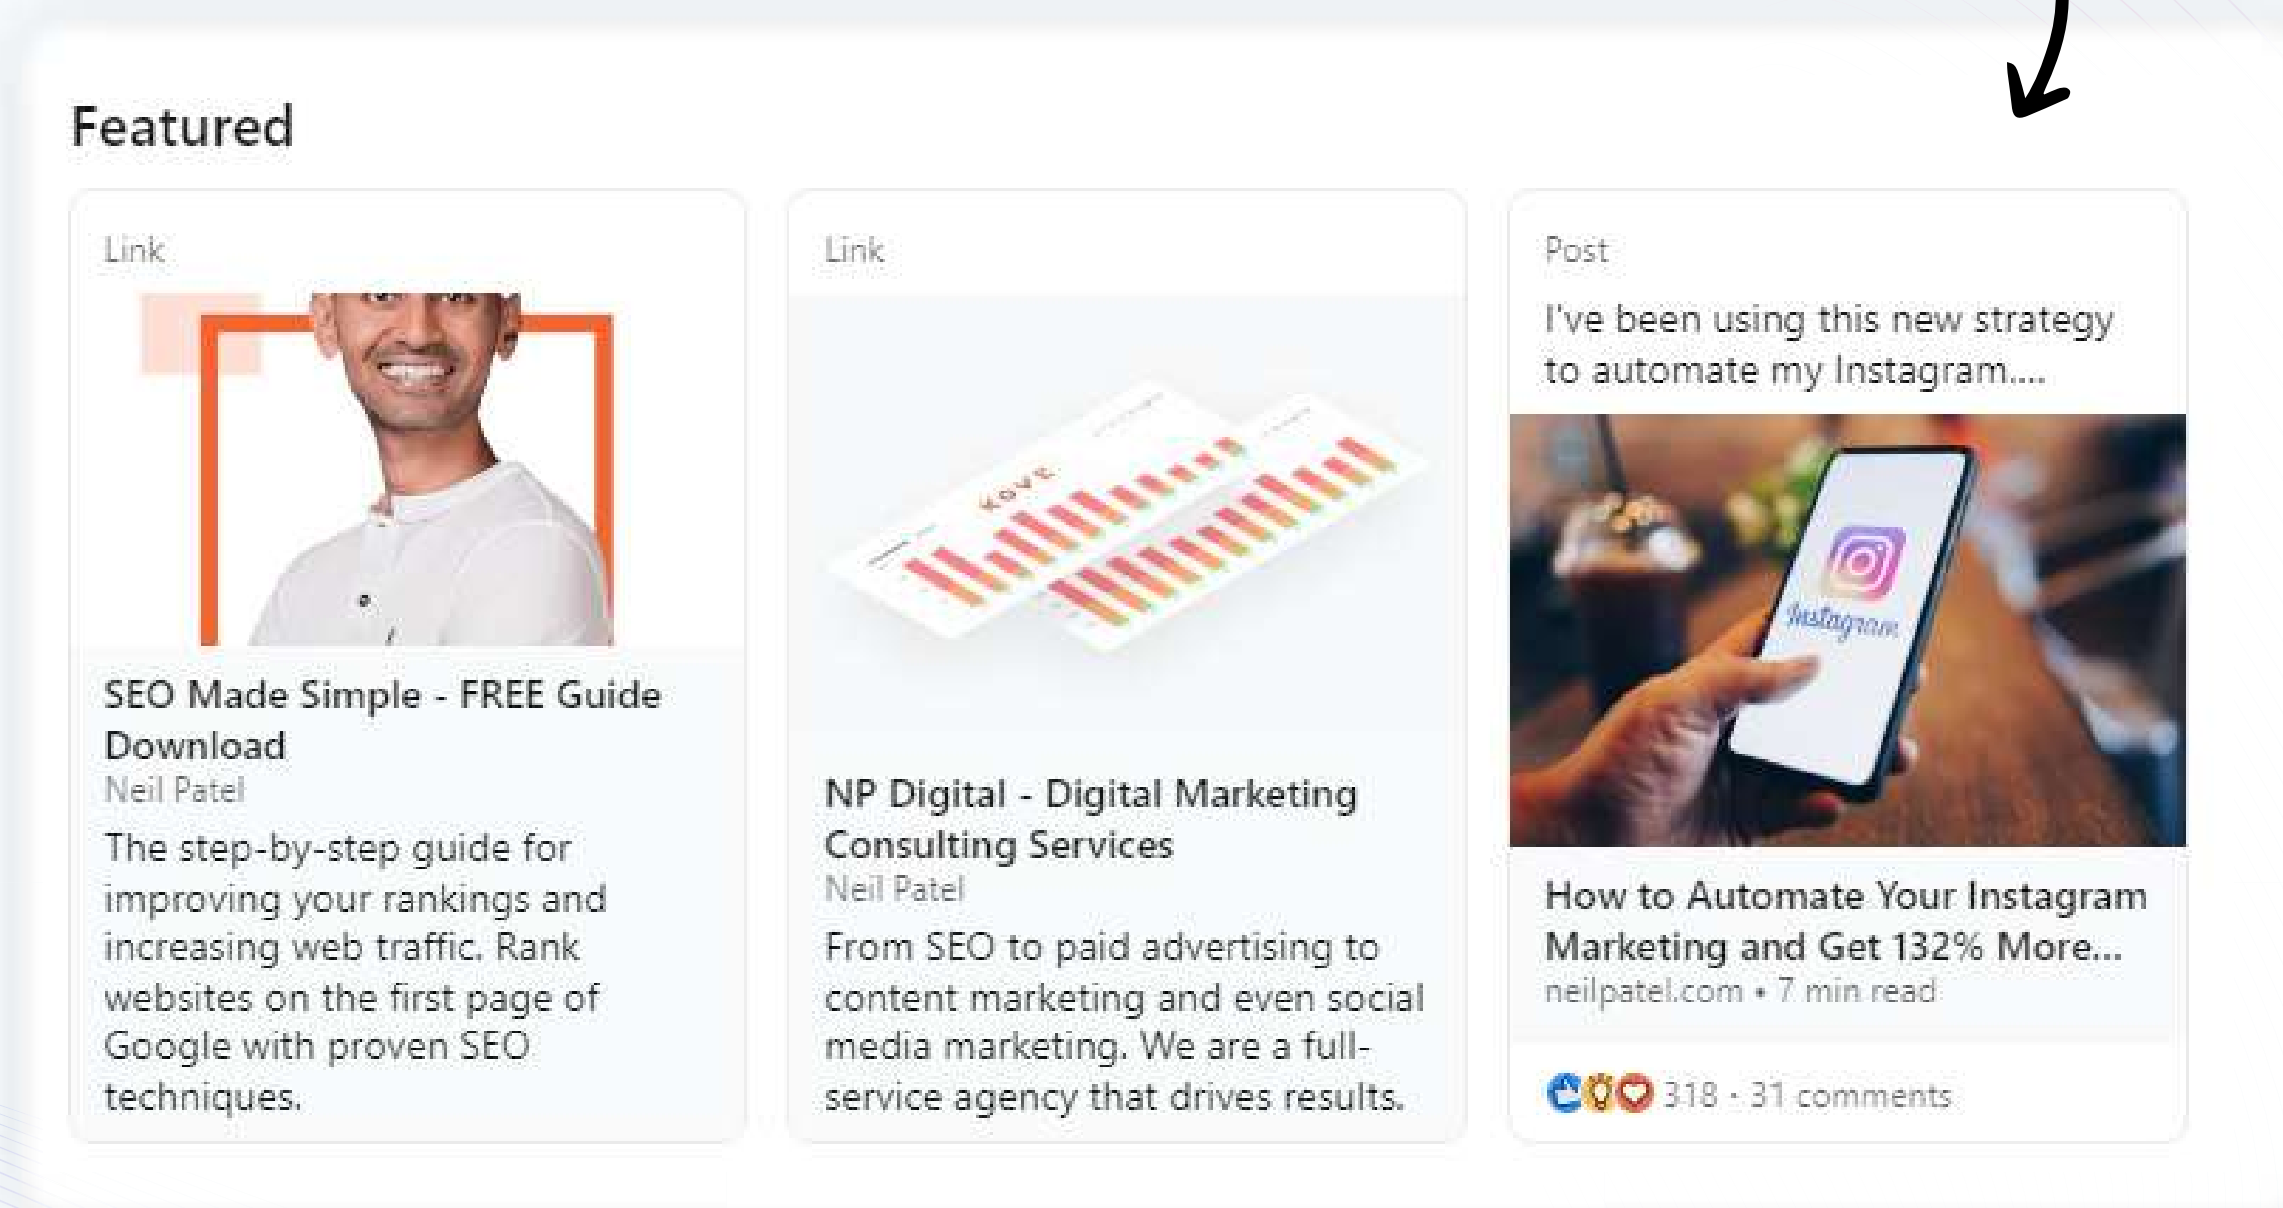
Featured

Link

SEO Made Simple - FREE Guide Download
Neil Patel
The step-by-step guide for improving your rankings and increasing web traffic. Rank websites on the first page of Google with proven SEO techniques.

Link

KOVE

NP Digital - Digital Marketing Consulting Services
Neil Patel
From SEO to paid advertising to content marketing and even social media marketing. We are a full-service agency that drives results.

Post
I've been using this new strategy to automate my Instagram....

Instagram

How to Automate Your Instagram Marketing and Get 132% More...
neilpatel.com • 7 min read

318 · 31 comments